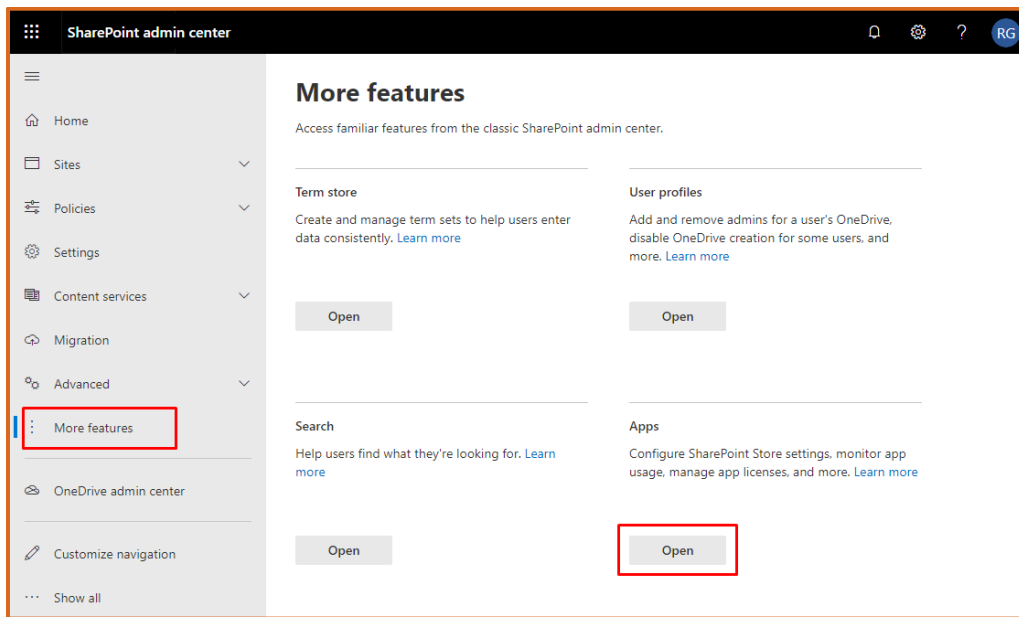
SharePoint admin center

RG

Home

Sites

Policies

Settings

Content services

Migration

Advanced

More features

OneDrive admin center

Customize navigation

Show all

More features

Access familiar features from the classic SharePoint admin center.

Term store

Create and manage term sets to help users enter data consistently. Learn more

Open

User profiles

Add and remove admins for a user's OneDrive, disable OneDrive creation for some users, and more. Learn more

Open

Search

Help users find what they're looking for. Learn more

Open

Apps

Configure SharePoint Store settings, monitor app usage, manage app licenses, and more. Learn more

Open